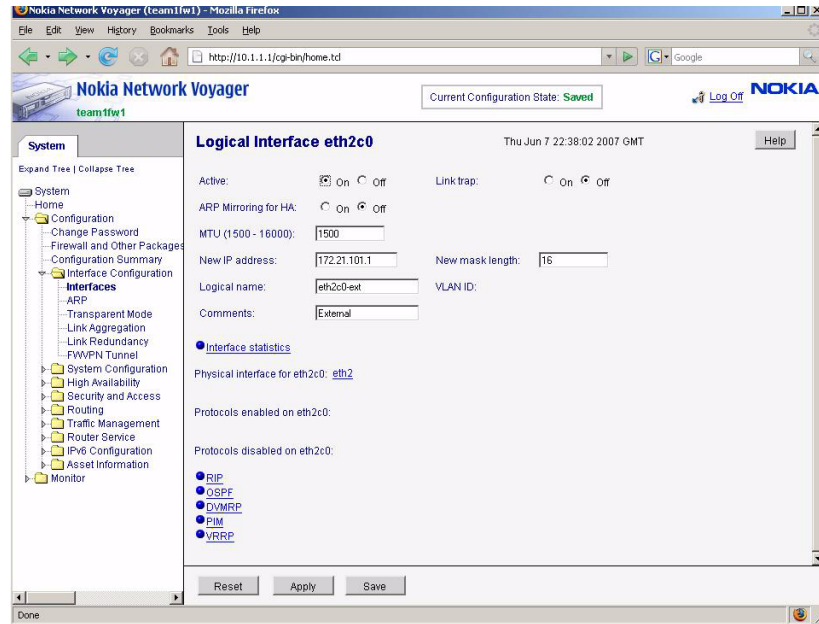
Nokia Network Voyager (team1fw1) - Mozilla Firefox

File Edit View History Bookmarks Tools Help

http://10.1.1.1/cgi-bin/home.tcl

Google

Nokia Network Voyager
team1fw1

Current Configuration State: Saved

Log Off NOKIA

System

Expand Tree | Collapse Tree

System
Home
Configuration
Change Password
Firewall and Other Packages
Configuration Summary
Interface Configuration
Interfaces
ARP
Transparent Mode
Link Aggregation
Link Redundancy
FWVPN Tunnel
System Configuration
High Availability
Security and Access
Routing
Traffic Management
Router Service
IPv6 Configuration
Asset Information
Monitor

Logical Interface eth2c0

Thu Jun 7 22:38:02 2007 GMT

Help

Active: On Off

Link trap: On Off

ARP Mirroring for HA: On Off

MTU (1500 - 16000): 1500

New IP address: 172.21.101.1

New mask length: 16

Logical name: eth2c0-ext

VLAN ID:

Comments: External

Interface statistics

Physical interface for eth2c0: eth2

Protocols enabled on eth2c0:

Protocols disabled on eth2c0:

RIP
OSPF
DVMRP
PIM
VRRP

Reset Apply Save

Done